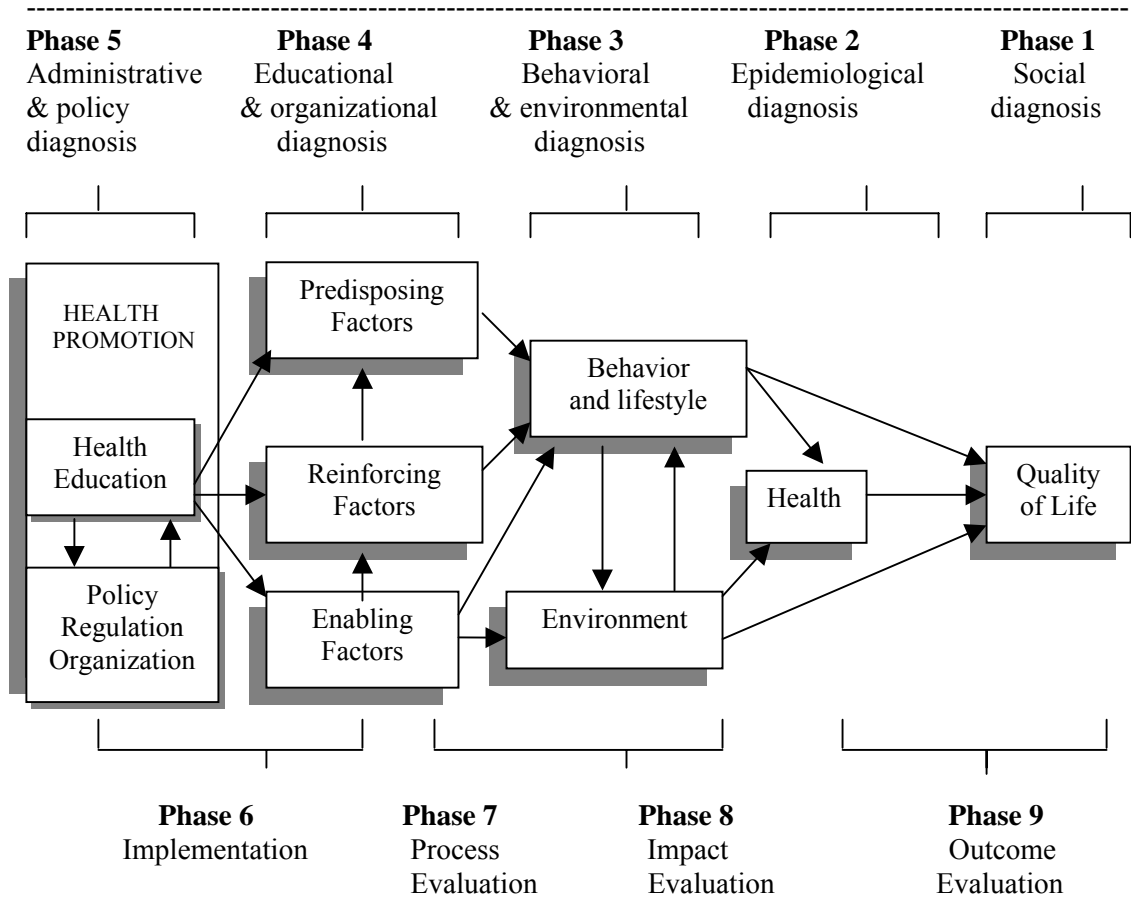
**Phase 5**
Administrative & policy diagnosis

**Phase 4**
Educational & organizational diagnosis

**Phase 3**
Behavioral & environmental diagnosis

**Phase 2**
Epidemiological diagnosis

**Phase 1**
Social diagnosis

HEALTH PROMOTION

Health Education

Policy Regulation Organization

Predisposing Factors

Reinforcing Factors

Enabling Factors

Behavior and lifestyle

Environment

Health

Quality of Life

**Phase 6**
Implementation

**Phase 7**
Process Evaluation

**Phase 8**
Impact Evaluation

**Phase 9**
Outcome Evaluation